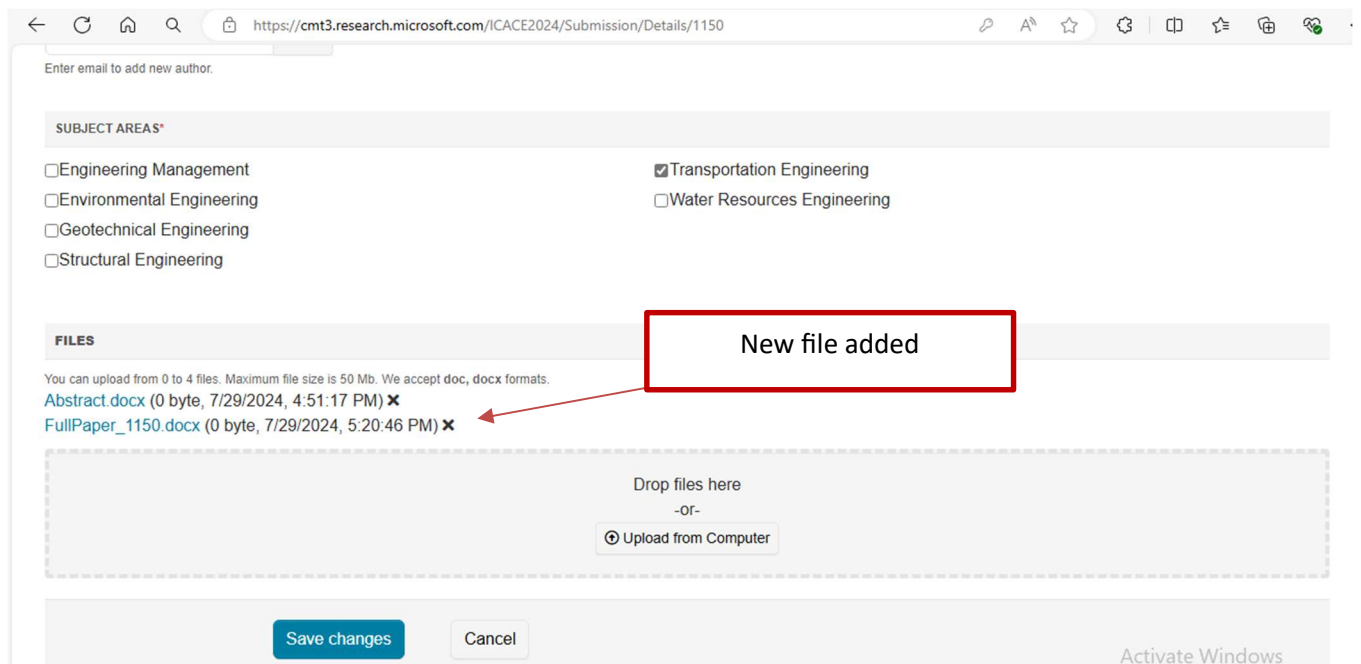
https://cmt3.research.microsoft.com/ICACE2024/Submission/Details/1150

Enter email to add new author.

SUBJECT AREAS*

Engineering Management
Environmental Engineering
Geotechnical Engineering
Structural Engineering
Transportation Engineering
Water Resources Engineering

FILES

New file added

You can upload from 0 to 4 files. Maximum file size is 50 Mb. We accept **doc, docx** formats.
Abstract.docx (0 byte, 7/29/2024, 4:51:17 PM) ✖
FullPaper_1150.docx (0 byte, 7/29/2024, 5:20:46 PM) ✖

Drop files here
-or-
Upload from Computer

Save changes
Cancel

Activate Windows